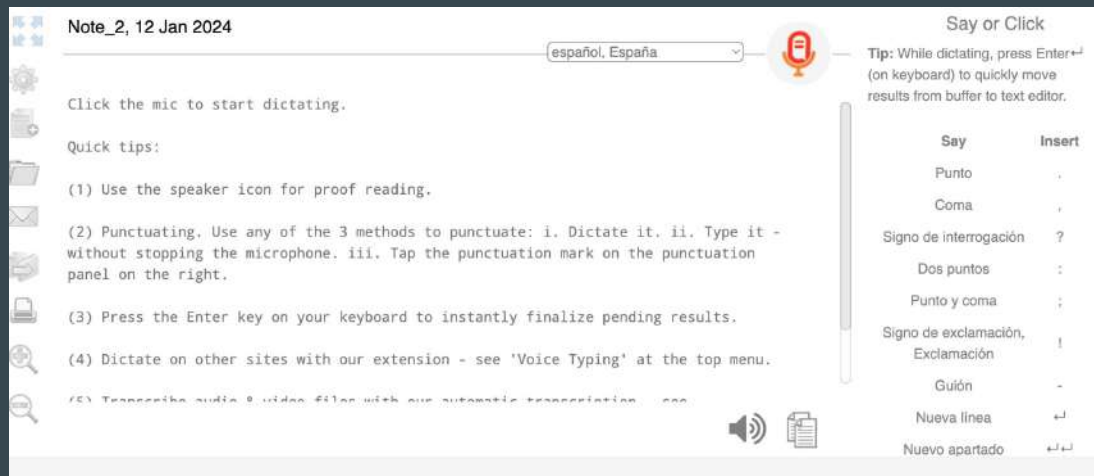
Note_2, 12 Jan 2024

español, España

Click the mic to start dictating.

Quick tips:

(1) Use the speaker icon for proof reading.

(2) Punctuating. Use any of the 3 methods to punctuate: i. Dictate it. ii. Type it - without stopping the microphone. iii. Tap the punctuation mark on the punctuation panel on the right.

(3) Press the Enter key on your keyboard to instantly finalize pending results.

(4) Dictate on other sites with our extension - see 'Voice Typing' at the top menu.

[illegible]

Say or Click

Tip: While dictating, press Enter↵ (on keyboard) to quickly move results from buffer to text editor.

| Say | Insert |
|---|---|
| Punto | . |
| Coma | , |
| Signo de interrogación | ? |
| Dos puntos | : |
| Punto y coma | ; |
| Signo de exclamación, Exclamación | ! |
| Guión | - |
| Nueva línea | ↵ |
| Nuevo apartado | ↵↵ |